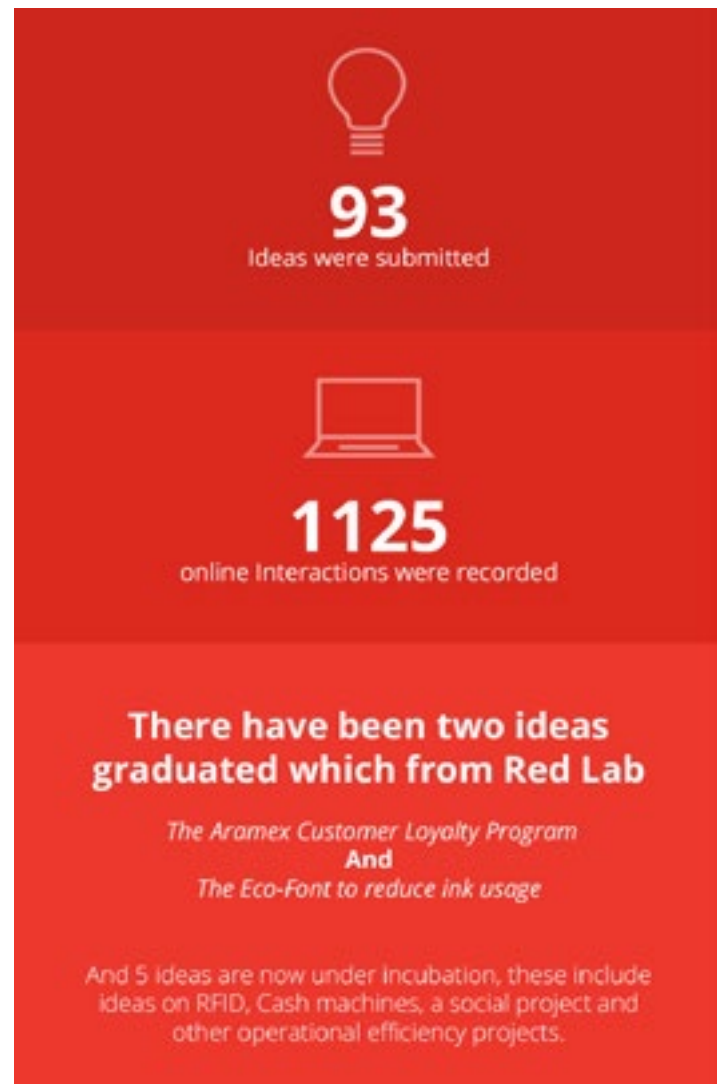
93
Ideas were submitted

1125
online Interactions were recorded

There have been two ideas graduated which from Red Lab

The Aramex Customer Loyalty Program
And
The Eco-Font to reduce ink usage

And 5 ideas are now under incubation, these include ideas on RFID, Cash machines, a social project and other operational efficiency projects.